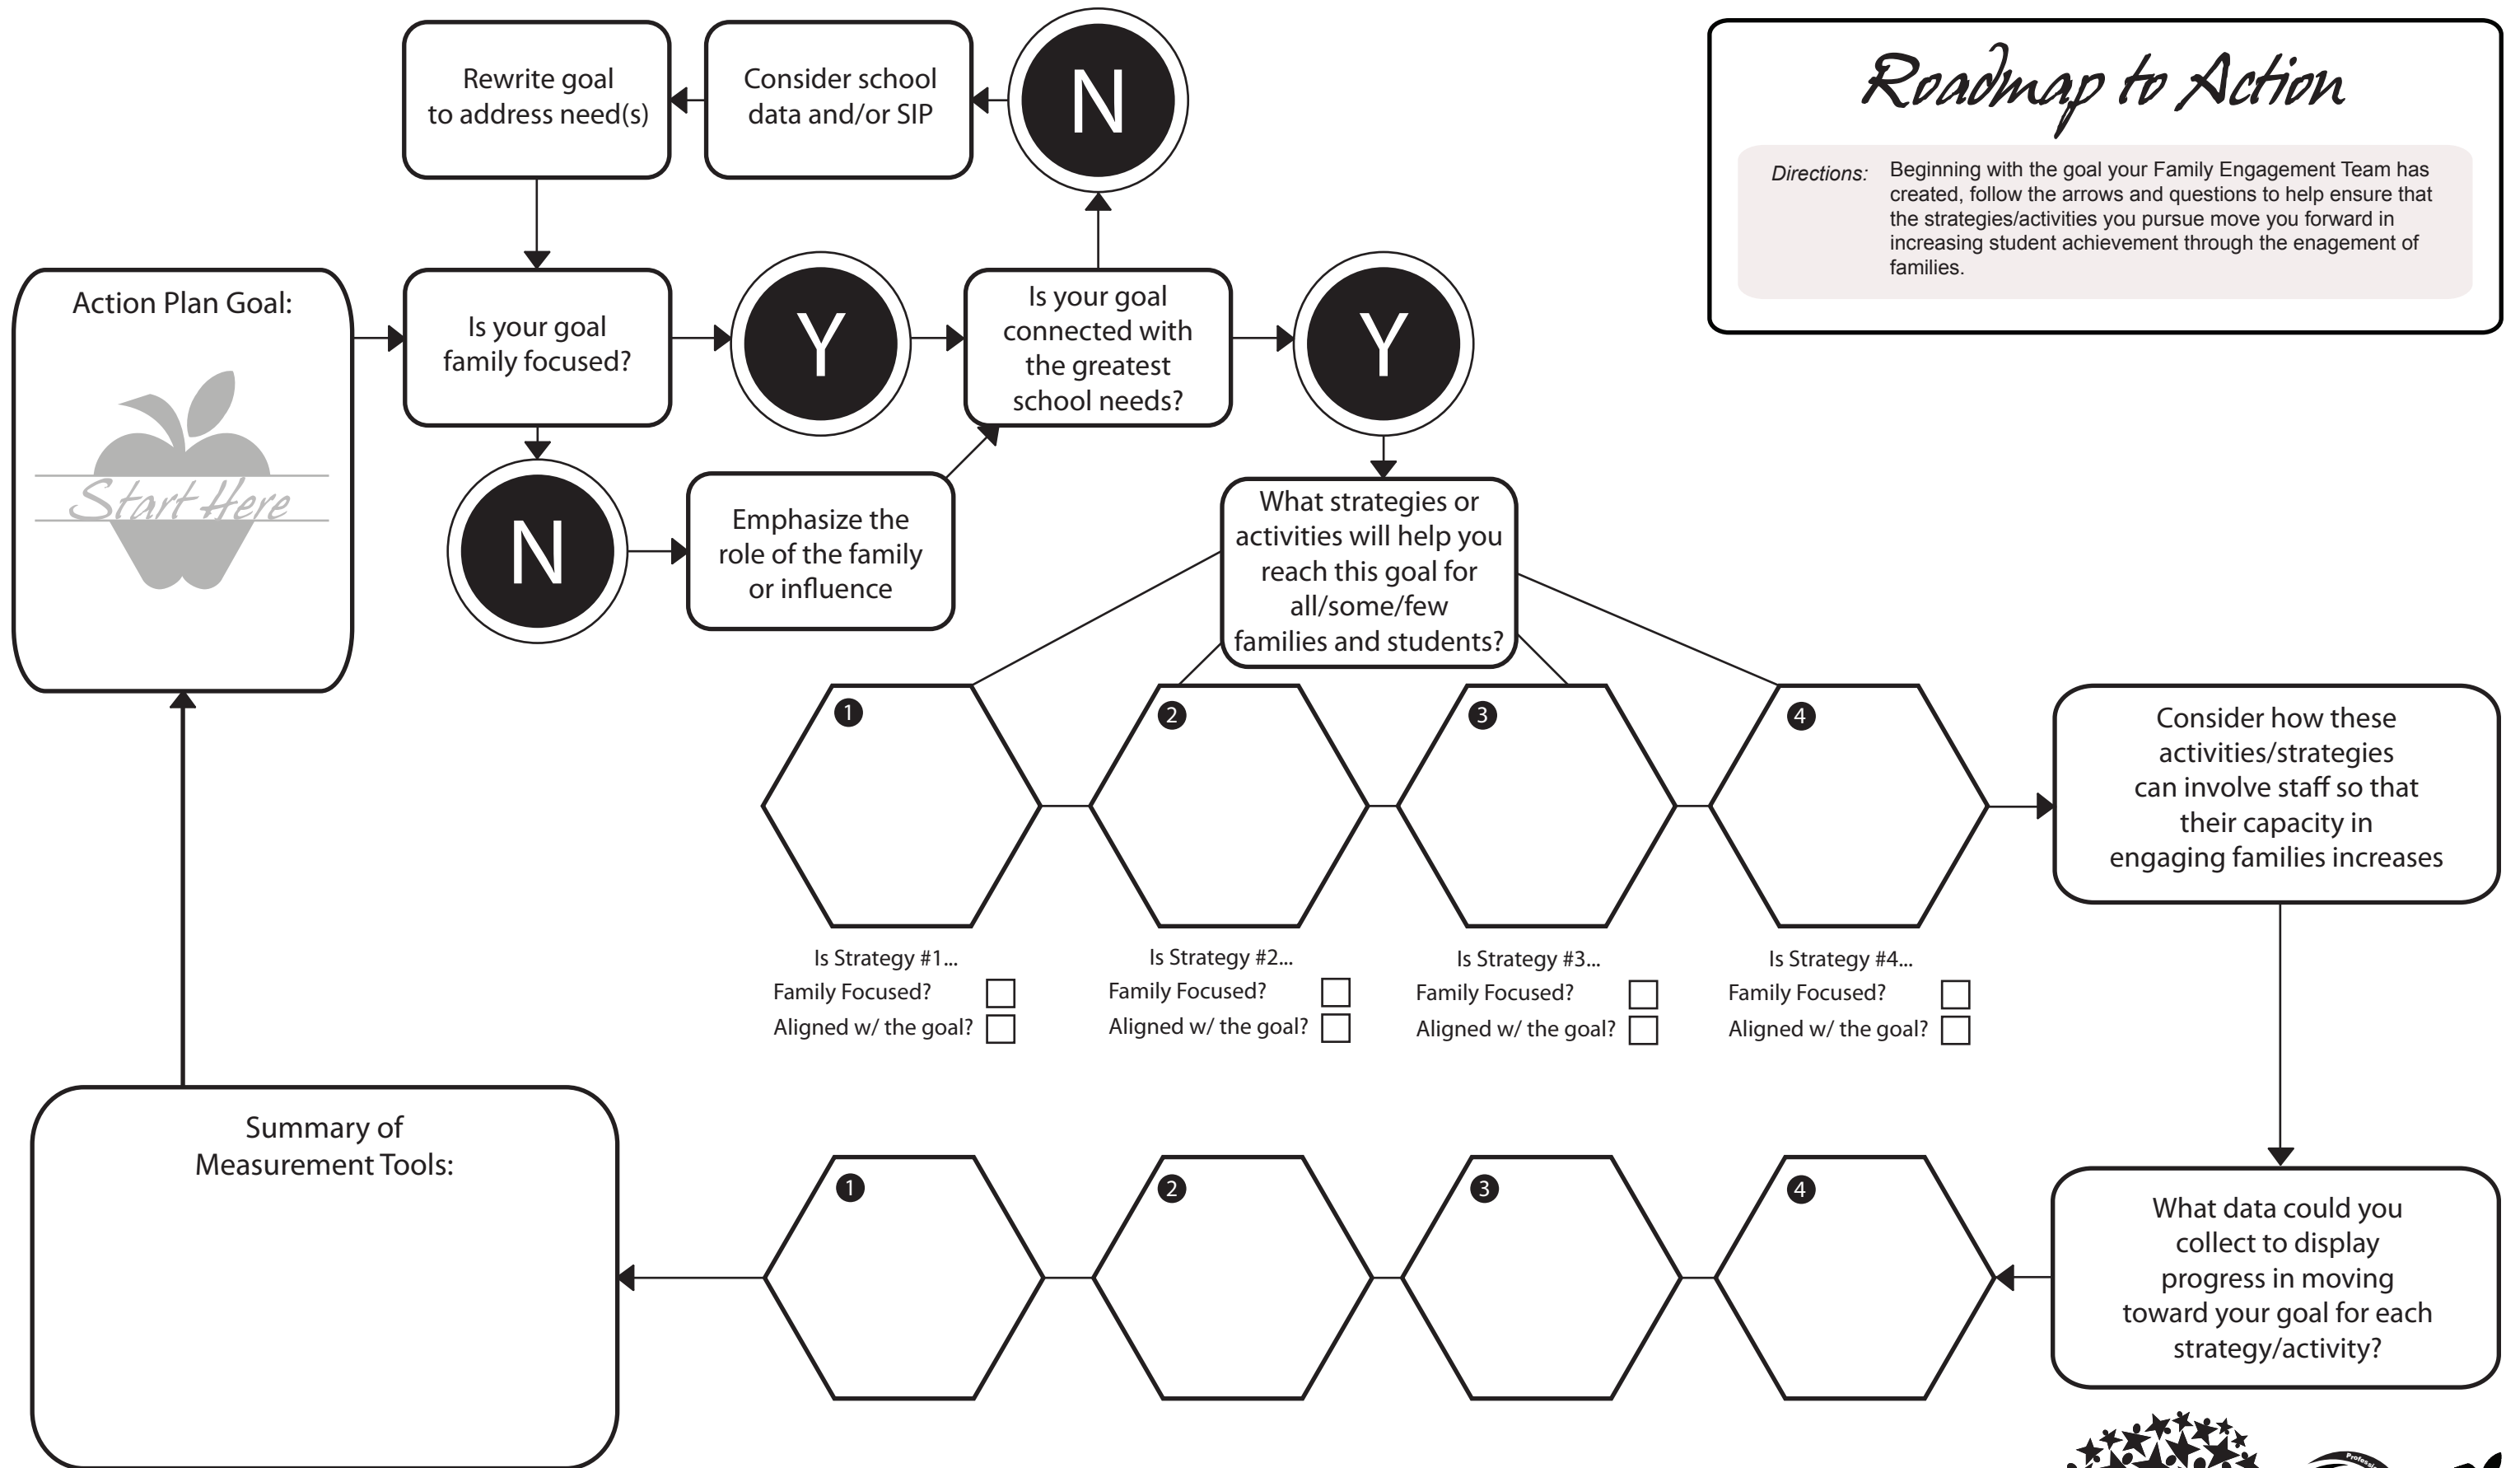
Roadmap to Action

Directions: Beginning with the goal your Family Engagement Team has created, follow the arrows and questions to help ensure that the strategies/activities you pursue move you forward in increasing student achievement through the enagement of families.

Rewrite goal to address need(s)

Consider school data and/or SIP

N

Action Plan Goal:

Start Here

Is your goal family focused?

Y

Is your goal connected with the greatest school needs?

Y

N

Emphasize the role of the family or influence

What strategies or activities will help you reach this goal for all/some/few families and students?

1

2

3

4

Consider how these activities/strategies can involve staff so that their capacity in engaging families increases

Is Strategy #1...
Family Focused? ☐
Aligned w/ the goal? ☐

Is Strategy #2...
Family Focused? ☐
Aligned w/ the goal? ☐

Is Strategy #3...
Family Focused? ☐
Aligned w/ the goal? ☐

Is Strategy #4...
Family Focused? ☐
Aligned w/ the goal? ☐

Summary of Measurement Tools:

1

2

3

4

What data could you collect to display progress in moving toward your goal for each strategy/activity?